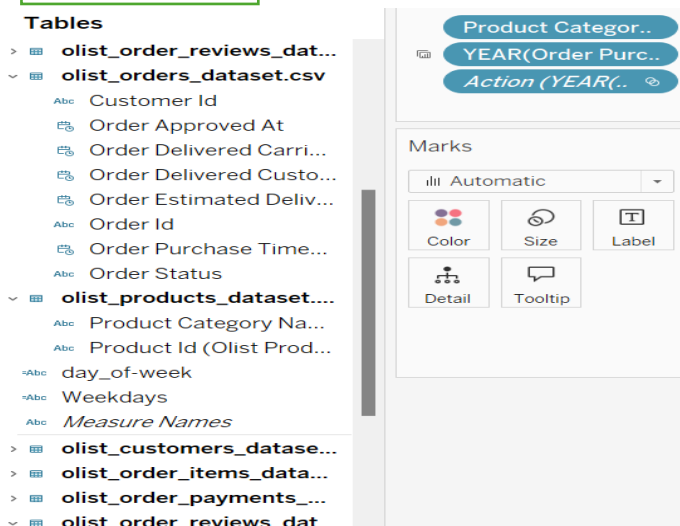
Tables
olist_order_reviews_dat...
olist_orders_dataset.csv
Abc Customer Id
Order Approved At
Order Delivered Carri...
Order Delivered Custo...
Order Estimated Deliv...
Abc Order Id
Order Purchase Time...
Abc Order Status
olist_products_dataset....
Abc Product Category Na...
Abc Product Id (Olist Prod...
=Abc day_of-week
=Abc Weekdays
Abc Measure Names
olist_customers_datase...
olist_order_items_data...
olist_order_payments_...
olist_order_reviews_dat

Product Categor..
YEAR(Order Purc..
Action (YEAR(..

Marks
Automatic
Color
Size
Label
Detail
Tooltip